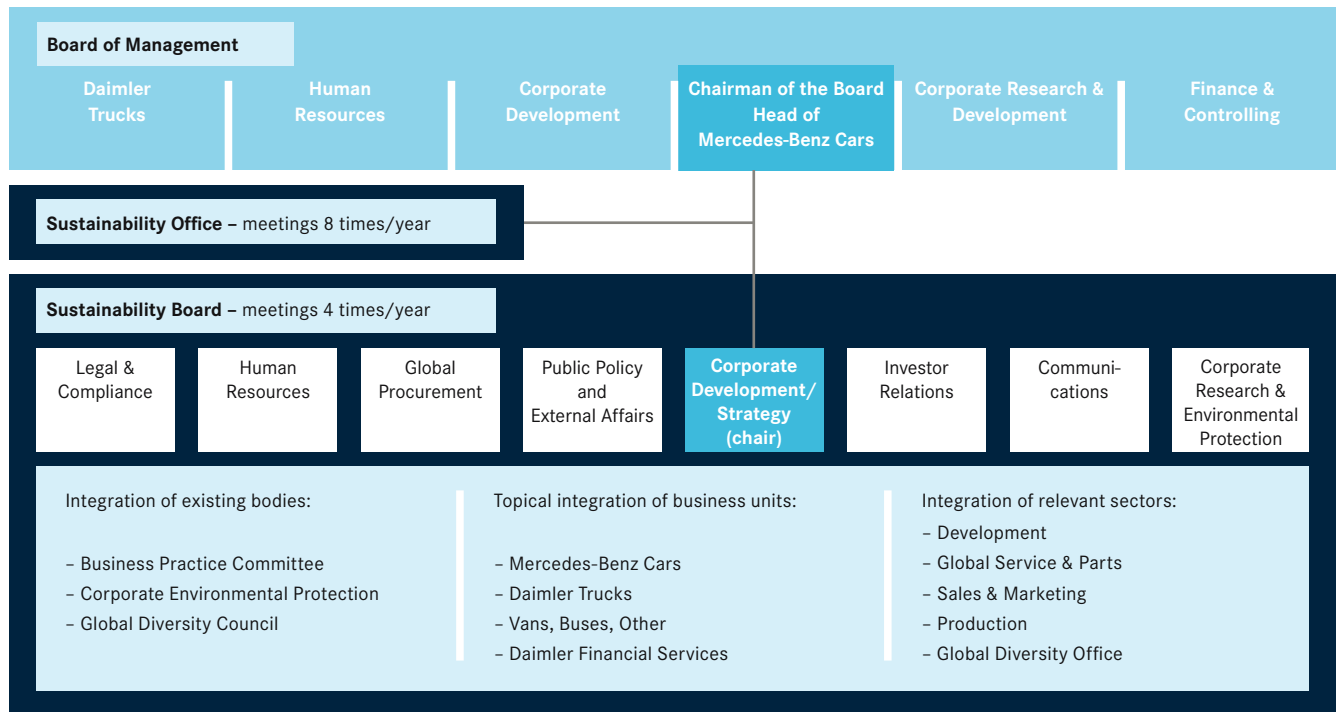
Board of Management

Daimler Trucks

Human Resources

Corporate Development

Chairman of the Board Head of Mercedes-Benz Cars

Corporate Research & Development

Finance & Controlling

Sustainability Office – meetings 8 times/year

Sustainability Board – meetings 4 times/year

Legal & Compliance

Human Resources

Global Procurement

Public Policy and External Affairs

Corporate Development/ Strategy (chair)

Investor Relations

Communications

Corporate Research & Environmental Protection

Integration of existing bodies:

– Business Practice Committee
– Corporate Environmental Protection
– Global Diversity Council

Topical integration of business units:

– Mercedes-Benz Cars
– Daimler Trucks
– Vans, Buses, Other
– Daimler Financial Services

Integration of relevant sectors:
– Development
– Global Service & Parts
– Sales & Marketing
– Production
– Global Diversity Office